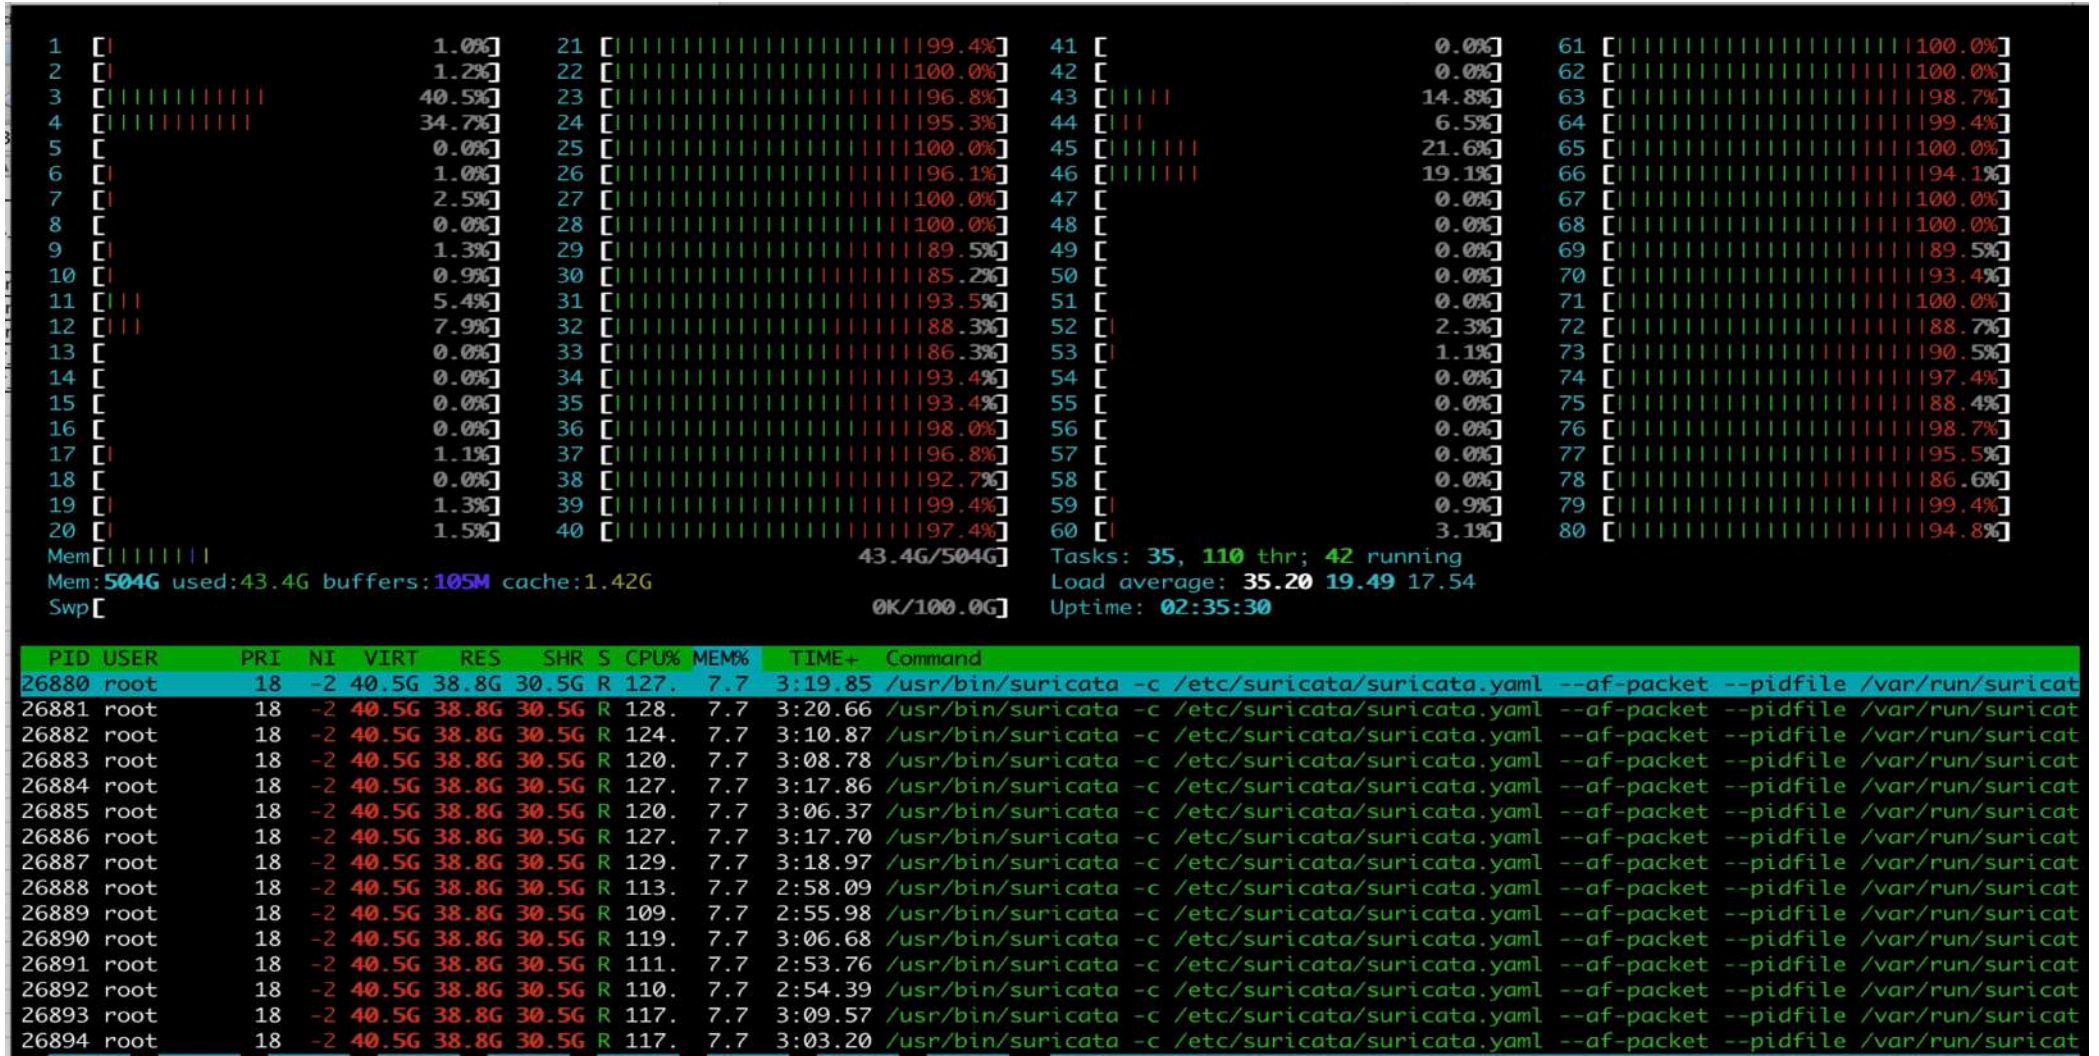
1 [| 1.0%] 21 [|||||||||||||||||||||||99.4%] 41 [ 0.0%] 61 [||||||||||||||||||||||100.0%]
2 [| 1.2%] 22 [||||||||||||||||||||||100.0%] 42 [ 0.0%] 62 [||||||||||||||||||||||100.0%]
3 [|||||||||||| 40.5%] 23 [||||||||||||||||||||||96.8%] 43 [||||| 14.8%] 63 [||||||||||||||||||||||98.7%]
4 [|||||||||||| 34.7%] 24 [||||||||||||||||||||||95.3%] 44 [||| 6.5%] 64 [||||||||||||||||||||||99.4%]
5 [ 0.0%] 25 [||||||||||||||||||||||100.0%] 45 [||||||| 21.6%] 65 [||||||||||||||||||||||100.0%]
6 [| 1.0%] 26 [||||||||||||||||||||||96.1%] 46 [||||||| 19.1%] 66 [||||||||||||||||||||||94.1%]
7 [| 2.5%] 27 [||||||||||||||||||||||100.0%] 47 [ 0.0%] 67 [||||||||||||||||||||||100.0%]
8 [ 0.0%] 28 [||||||||||||||||||||||100.0%] 48 [ 0.0%] 68 [||||||||||||||||||||||100.0%]
9 [| 1.3%] 29 [||||||||||||||||||||||89.5%] 49 [ 0.0%] 69 [||||||||||||||||||||||89.5%]
10 [| 0.9%] 30 [||||||||||||||||||||||85.2%] 50 [ 0.0%] 70 [||||||||||||||||||||||93.4%]
11 [||| 5.4%] 31 [||||||||||||||||||||||93.5%] 51 [ 0.0%] 71 [||||||||||||||||||||||100.0%]
12 [||| 7.9%] 32 [||||||||||||||||||||||88.3%] 52 [| 2.3%] 72 [||||||||||||||||||||||88.7%]
13 [ 0.0%] 33 [||||||||||||||||||||||86.3%] 53 [| 1.1%] 73 [||||||||||||||||||||||90.5%]
14 [ 0.0%] 34 [||||||||||||||||||||||93.4%] 54 [ 0.0%] 74 [||||||||||||||||||||||97.4%]
15 [ 0.0%] 35 [||||||||||||||||||||||93.4%] 55 [ 0.0%] 75 [||||||||||||||||||||||88.4%]
16 [ 0.0%] 36 [||||||||||||||||||||||98.0%] 56 [ 0.0%] 76 [||||||||||||||||||||||98.7%]
17 [| 1.1%] 37 [||||||||||||||||||||||96.8%] 57 [ 0.0%] 77 [||||||||||||||||||||||95.5%]
18 [ 0.0%] 38 [||||||||||||||||||||||92.7%] 58 [ 0.0%] 78 [||||||||||||||||||||||86.6%]
19 [| 1.3%] 39 [||||||||||||||||||||||99.4%] 59 [| 0.9%] 79 [||||||||||||||||||||||99.4%]
20 [| 1.5%] 40 [||||||||||||||||||||||97.4%] 60 [| 3.1%] 80 [||||||||||||||||||||||94.8%]
Mem[|||||||| 43.4G/504G] Tasks: 35, 110 thr; 42 running
Mem:504G used:43.4G buffers:105M cache:1.42G Load average: 35.20 19.49 17.54
Swp[ 0K/100.0G] Uptime: 02:35:30

| PID | USER | PRI | NI | VIRT | RES | SHR | S | CPU% | MEM% | TIME+ | Command |
|---|---|---|---|---|---|---|---|---|---|---|---|
| 26880 | root | 18 | -2 | 40.5G | 38.8G | 30.5G | R | 127. | 7.7 | 3:19.85 | /usr/bin/suricata -c /etc/suricata/suricata.yaml --af-packet --pidfile /var/run/suricat |
| 26881 | root | 18 | -2 | 40.5G | 38.8G | 30.5G | R | 128. | 7.7 | 3:20.66 | /usr/bin/suricata -c /etc/suricata/suricata.yaml --af-packet --pidfile /var/run/suricat |
| 26882 | root | 18 | -2 | 40.5G | 38.8G | 30.5G | R | 124. | 7.7 | 3:10.87 | /usr/bin/suricata -c /etc/suricata/suricata.yaml --af-packet --pidfile /var/run/suricat |
| 26883 | root | 18 | -2 | 40.5G | 38.8G | 30.5G | R | 120. | 7.7 | 3:08.78 | /usr/bin/suricata -c /etc/suricata/suricata.yaml --af-packet --pidfile /var/run/suricat |
| 26884 | root | 18 | -2 | 40.5G | 38.8G | 30.5G | R | 127. | 7.7 | 3:17.86 | /usr/bin/suricata -c /etc/suricata/suricata.yaml --af-packet --pidfile /var/run/suricat |
| 26885 | root | 18 | -2 | 40.5G | 38.8G | 30.5G | R | 120. | 7.7 | 3:06.37 | /usr/bin/suricata -c /etc/suricata/suricata.yaml --af-packet --pidfile /var/run/suricat |
| 26886 | root | 18 | -2 | 40.5G | 38.8G | 30.5G | R | 127. | 7.7 | 3:17.70 | /usr/bin/suricata -c /etc/suricata/suricata.yaml --af-packet --pidfile /var/run/suricat |
| 26887 | root | 18 | -2 | 40.5G | 38.8G | 30.5G | R | 129. | 7.7 | 3:18.97 | /usr/bin/suricata -c /etc/suricata/suricata.yaml --af-packet --pidfile /var/run/suricat |
| 26888 | root | 18 | -2 | 40.5G | 38.8G | 30.5G | R | 113. | 7.7 | 2:58.09 | /usr/bin/suricata -c /etc/suricata/suricata.yaml --af-packet --pidfile /var/run/suricat |
| 26889 | root | 18 | -2 | 40.5G | 38.8G | 30.5G | R | 109. | 7.7 | 2:55.98 | /usr/bin/suricata -c /etc/suricata/suricata.yaml --af-packet --pidfile /var/run/suricat |
| 26890 | root | 18 | -2 | 40.5G | 38.8G | 30.5G | R | 119. | 7.7 | 3:06.68 | /usr/bin/suricata -c /etc/suricata/suricata.yaml --af-packet --pidfile /var/run/suricat |
| 26891 | root | 18 | -2 | 40.5G | 38.8G | 30.5G | R | 111. | 7.7 | 2:53.76 | /usr/bin/suricata -c /etc/suricata/suricata.yaml --af-packet --pidfile /var/run/suricat |
| 26892 | root | 18 | -2 | 40.5G | 38.8G | 30.5G | R | 110. | 7.7 | 2:54.39 | /usr/bin/suricata -c /etc/suricata/suricata.yaml --af-packet --pidfile /var/run/suricat |
| 26893 | root | 18 | -2 | 40.5G | 38.8G | 30.5G | R | 117. | 7.7 | 3:09.57 | /usr/bin/suricata -c /etc/suricata/suricata.yaml --af-packet --pidfile /var/run/suricat |
| 26894 | root | 18 | -2 | 40.5G | 38.8G | 30.5G | R | 117. | 7.7 | 3:03.20 | /usr/bin/suricata -c /etc/suricata/suricata.yaml --af-packet --pidfile /var/run/suricat |